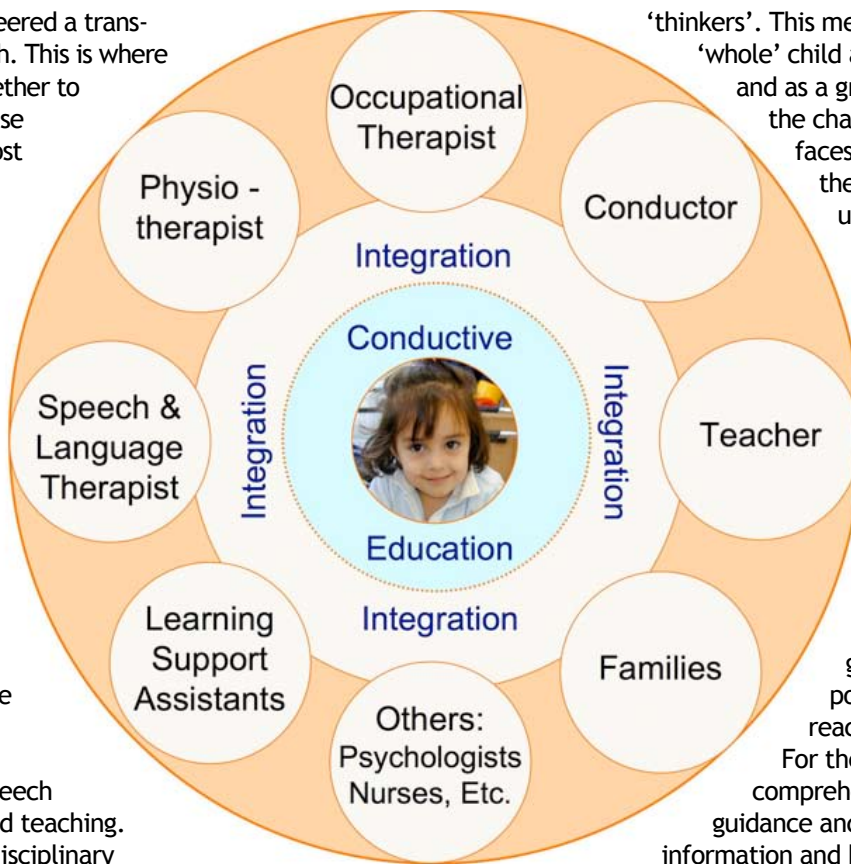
eered a trans-
n. This is where
ether to
se
ost

e

eech
d teaching.
isciplinary

Occupational Therapist

Conductor

Teacher

Families

Others: Psychologists Nurses, Etc.

Learning Support Assistants

Speech & Language Therapist

Physio - therapist

Integration

Integration

Integration

Integration

Conductive

Education

'thinkers'. This me
'whole' child a
and as a gr
the cha
faces
the
u

g
po
reac
For the
compreh
guidance and
information and l